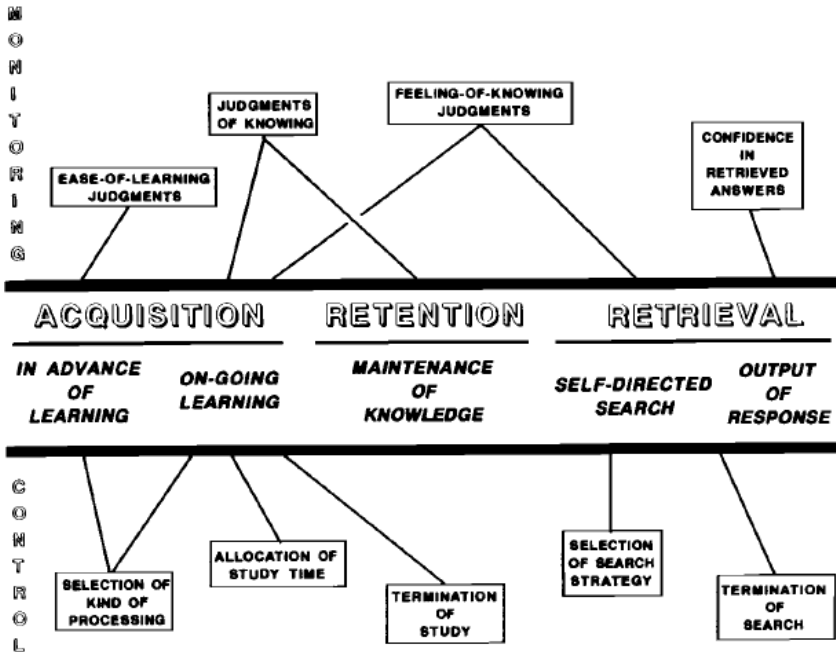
MONITORING

JUDGMENTS OF KNOWING

FEELING-OF-KNOWING JUDGMENTS

CONFIDENCE IN RETRIEVED ANSWERS

EASE-OF-LEARNING JUDGMENTS

ACQUISITION

RETENTION

RETRIEVAL

IN ADVANCE OF LEARNING

ON-GOING LEARNING

MAINTENANCE OF KNOWLEDGE

SELF-DIRECTED SEARCH

OUTPUT OF RESPONSE

CONTROL

ALLOCATION OF STUDY TIME

SELECTION OF SEARCH STRATEGY

SELECTION OF KIND OF PROCESSING

TERMINATION OF STUDY

TERMINATION OF SEARCH